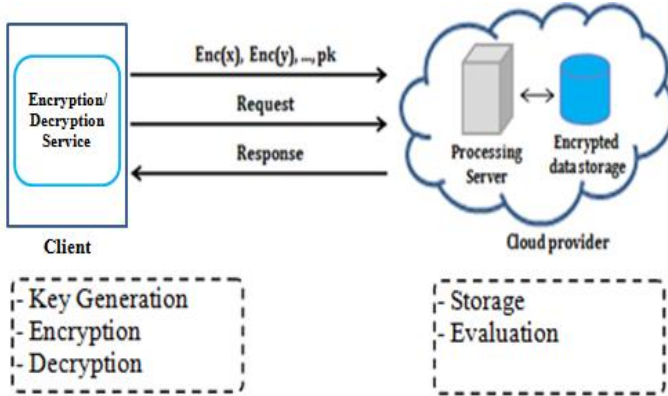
Encryption/ Decryption Service

Client

Enc(x), Enc(y), ..., pk

Request

Response

Processing Server

Encrypted data storage

Cloud provider

- Key Generation
- Encryption
- Decryption

- Storage
- Evaluation